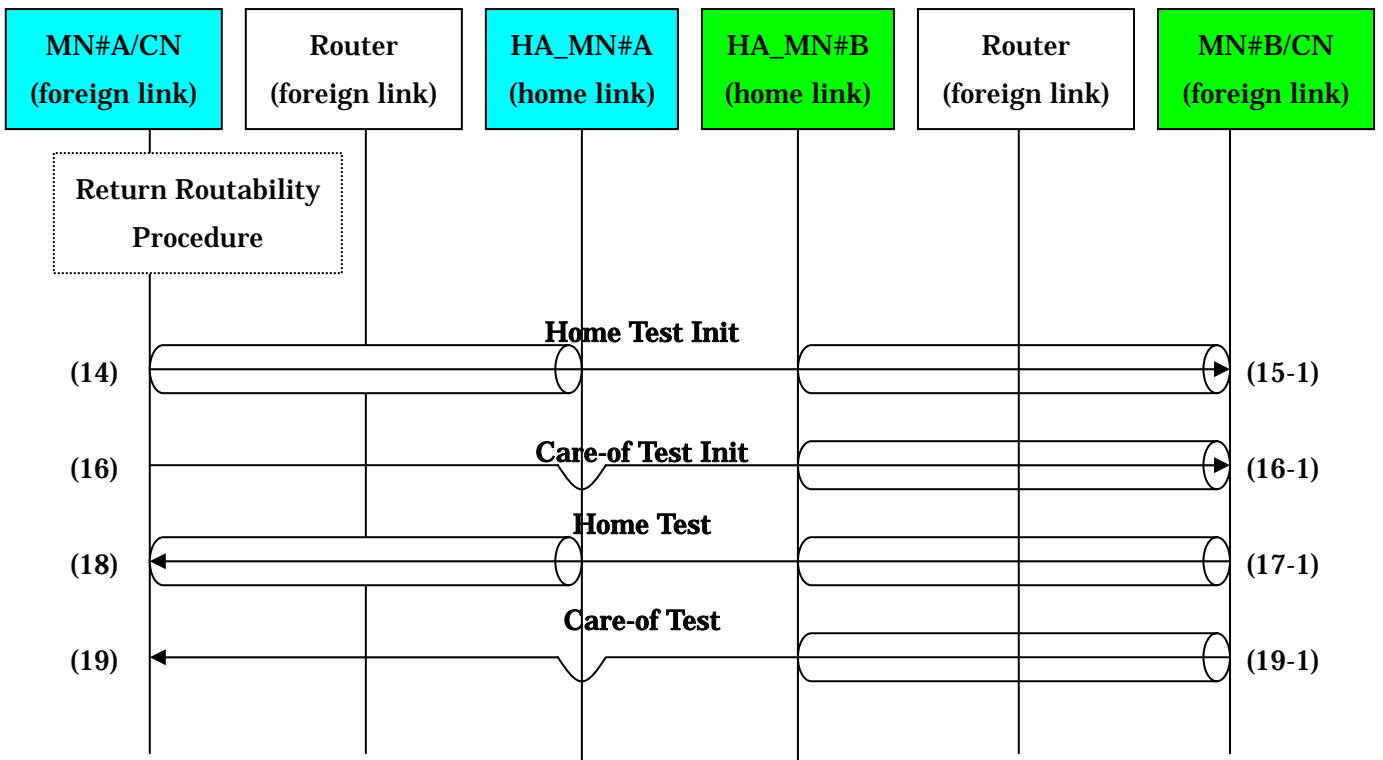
MN#A/CN
(foreign link)

Router
(foreign link)

HA_MN#A
(home link)

HA_MN#B
(home link)

Router
(foreign link)

MN#B/CN
(foreign link)

Return Routability Procedure

Home Test Init
(14)
(15-1)

Care-of Test Init
(16)
(16-1)

Home Test
(18)
(17-1)

Care-of Test
(19)
(19-1)